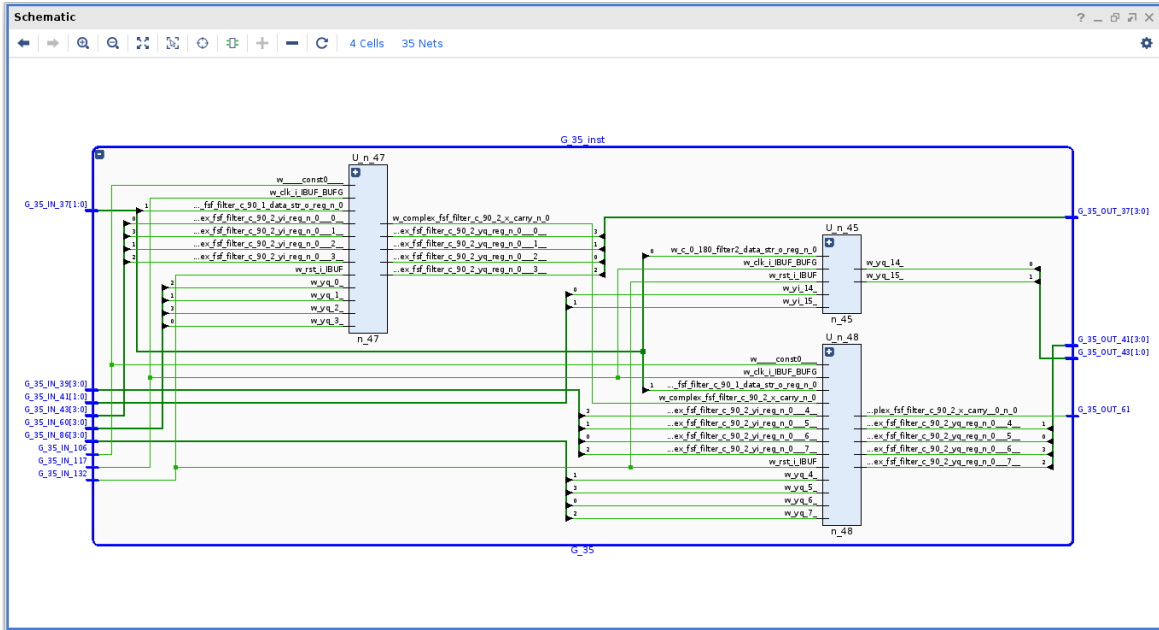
Schematic

? _ □ ✕

4 Cells 35 Nets

G_35_inst

G_35_IN_37[1:0]
G_35_IN_39[3:0]
G_35_IN_41[1:0]
G_35_IN_43[3:0]
G_35_IN_60[3:0]
G_35_IN_86[3:0]
G_35_IN_106
G_35_IN_117
G_35_IN_132

U_n_47
w_____const0____
w_clk_i_IBUF_BUFG
..._fsf_filter_c_90_1_data_str_o_reg_n_0
...ex_fsf_filter_c_90_2_yi_reg_n_0___0__
...ex_fsf_filter_c_90_2_yi_reg_n_0___1__
...ex_fsf_filter_c_90_2_yi_reg_n_0___2__
...ex_fsf_filter_c_90_2_yi_reg_n_0___3__
w_rst_i_IBUF
w_yq_0_
w_yq_1_
w_yq_2_
w_yq_3_
w_complex_fsf_filter_c_90_2_x_carry_n_0
...ex_fsf_filter_c_90_2_yq_reg_n_0___0__
...ex_fsf_filter_c_90_2_yq_reg_n_0___1__
...ex_fsf_filter_c_90_2_yq_reg_n_0___2__
...ex_fsf_filter_c_90_2_yq_reg_n_0___3__
n_47

U_n_45
w_c_0_180_filter2_data_str_o_reg_n_0
w_clk_i_IBUF_BUFG
w_rst_i_IBUF
w_yi_14_
w_yi_15_
w_yq_14_
w_yq_15_
n_45

U_n_48
w_____const0____
w_clk_i_IBUF_BUFG
..._fsf_filter_c_90_1_data_str_o_reg_n_0
w_complex_fsf_filter_c_90_2_x_carry_n_0
...ex_fsf_filter_c_90_2_yi_reg_n_0___4__
...ex_fsf_filter_c_90_2_yi_reg_n_0___5__
...ex_fsf_filter_c_90_2_yi_reg_n_0___6__
...ex_fsf_filter_c_90_2_yi_reg_n_0___7__
w_rst_i_IBUF
w_yq_4_
w_yq_5_
w_yq_6_
w_yq_7_
...plex_fsf_filter_c_90_2_x_carry__0_n_0
...ex_fsf_filter_c_90_2_yq_reg_n_0___4__
...ex_fsf_filter_c_90_2_yq_reg_n_0___5__
...ex_fsf_filter_c_90_2_yq_reg_n_0___6__
...ex_fsf_filter_c_90_2_yq_reg_n_0___7__
n_48

G_35_OUT_37[3:0]
G_35_OUT_41[3:0]
G_35_OUT_43[1:0]
G_35_OUT_61

G_35